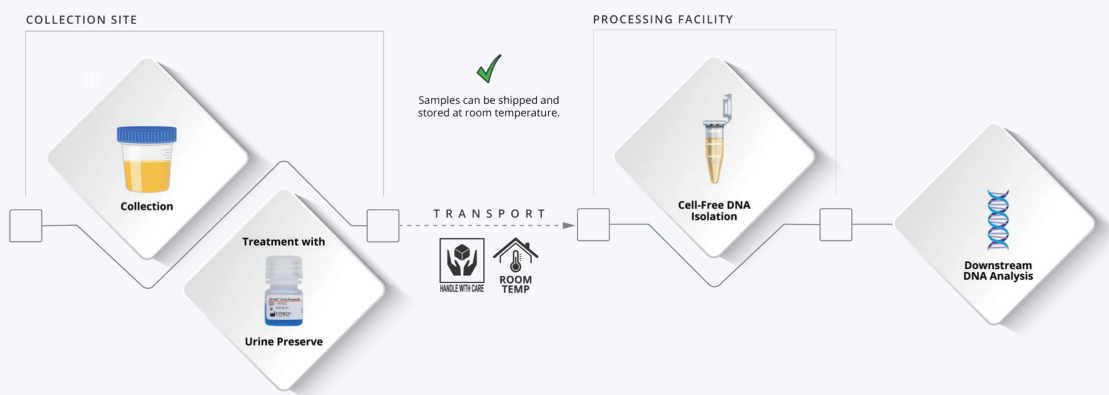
COLLECTION SITE

01

Collection

Treatment with

Urine Preserve

Samples can be shipped and stored at room temperature.

TRANSPORT

HANDLE WITH CARE

ROOM TEMP

PROCESSING FACILITY

Cell-Free DNA Isolation

Downstream DNA Analysis